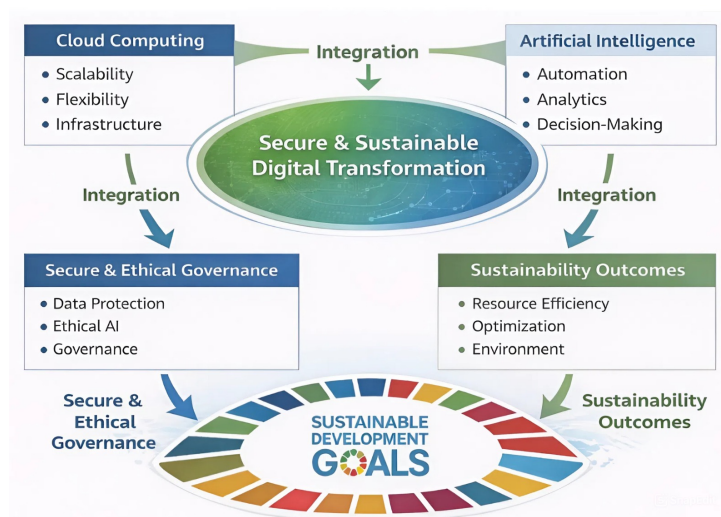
Cloud Computing
• Scalability
• Flexibility
• Infrastructure

Integration

Artificial Intelligence
• Automation
• Analytics
• Decision-Making

Secure & Sustainable Digital Transformation

Integration

Integration

Secure & Ethical Governance
• Data Protection
• Ethical AI
• Governance

Sustainability Outcomes
• Resource Efficiency
• Optimization
• Environment

Secure & Ethical Governance

SUSTAINABLE DEVELOPMENT GOALS

Sustainability Outcomes